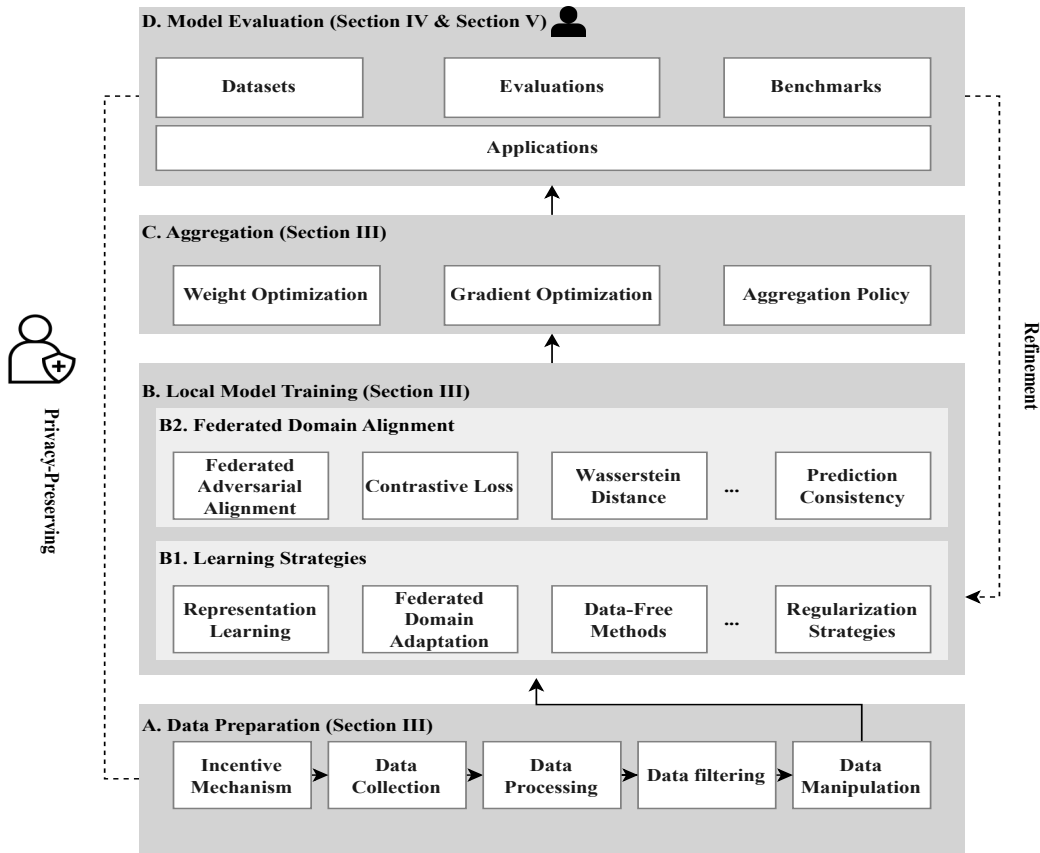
D. Model Evaluation (Section IV & Section V)

Datasets

Evaluations

Benchmarks

Applications

C. Aggregation (Section III)

Weight Optimization

Gradient Optimization

Aggregation Policy

B. Local Model Training (Section III)

B2. Federated Domain Alignment

Federated Adversarial Alignment

Contrastive Loss

Wasserstein Distance

...

Prediction Consistency

B1. Learning Strategies

Representation Learning

Federated Domain Adaptation

Data-Free Methods

...

Regularization Strategies

A. Data Preparation (Section III)

Incentive Mechanism

Data Collection

Data Processing

Data filtering

Data Manipulation

Privacy-Preserving

Refinement